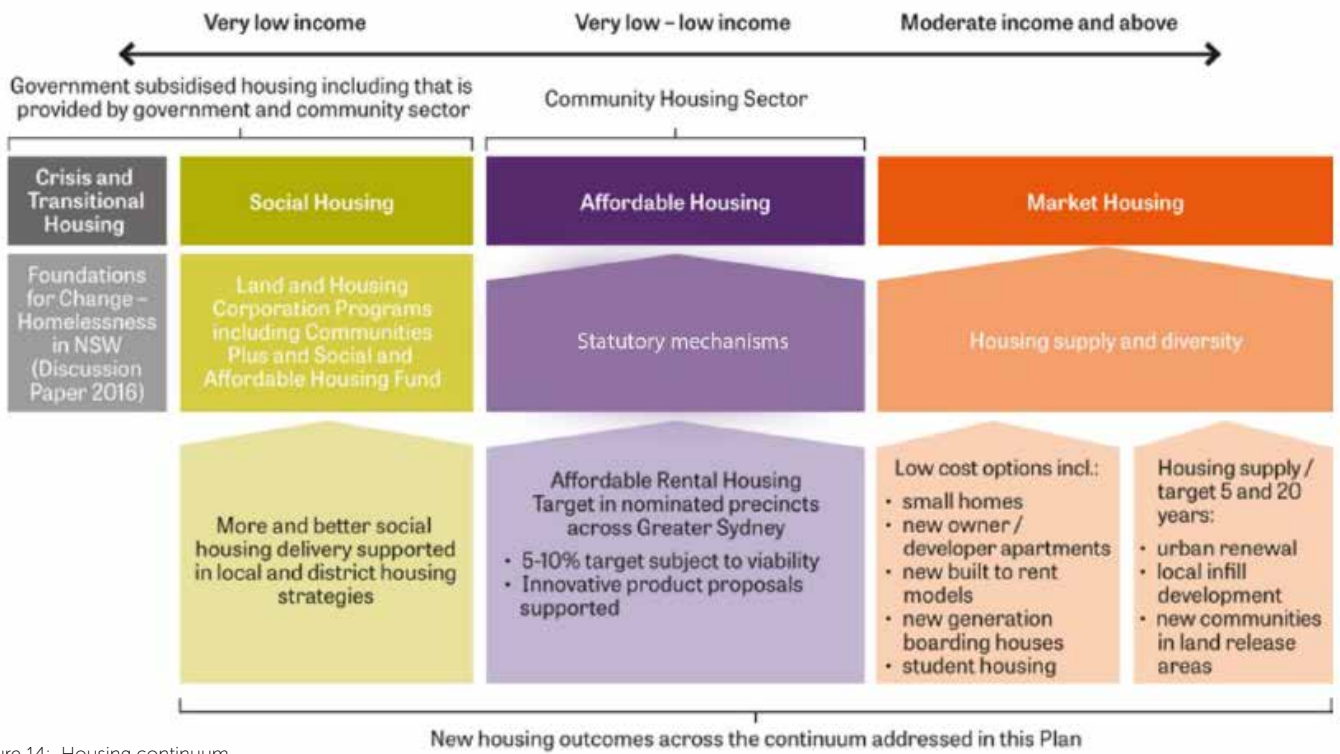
Very low income

Very low – low income

Moderate income and above

Government subsidised housing including that is provided by government and community sector

Community Housing Sector

Crisis and Transitional Housing

Social Housing

Affordable Housing

Market Housing

Foundations for Change – Homelessness in NSW (Discussion Paper 2016)

Land and Housing Corporation Programs including Communities Plus and Social and Affordable Housing Fund

Statutory mechanisms

Housing supply and diversity

More and better social housing delivery supported in local and district housing strategies

Affordable Rental Housing Target in nominated precincts across Greater Sydney

- 5-10% target subject to viability
- Innovative product proposals supported

Low cost options incl.:

- small homes
- new owner / developer apartments
- new built to rent models
- new generation boarding houses
- student housing

Housing supply / target 5 and 20 years:

- urban renewal
- local infill development
- new communities in land release areas

New housing outcomes across the continuum addressed in this Plan

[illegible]re 14: Housing continuum